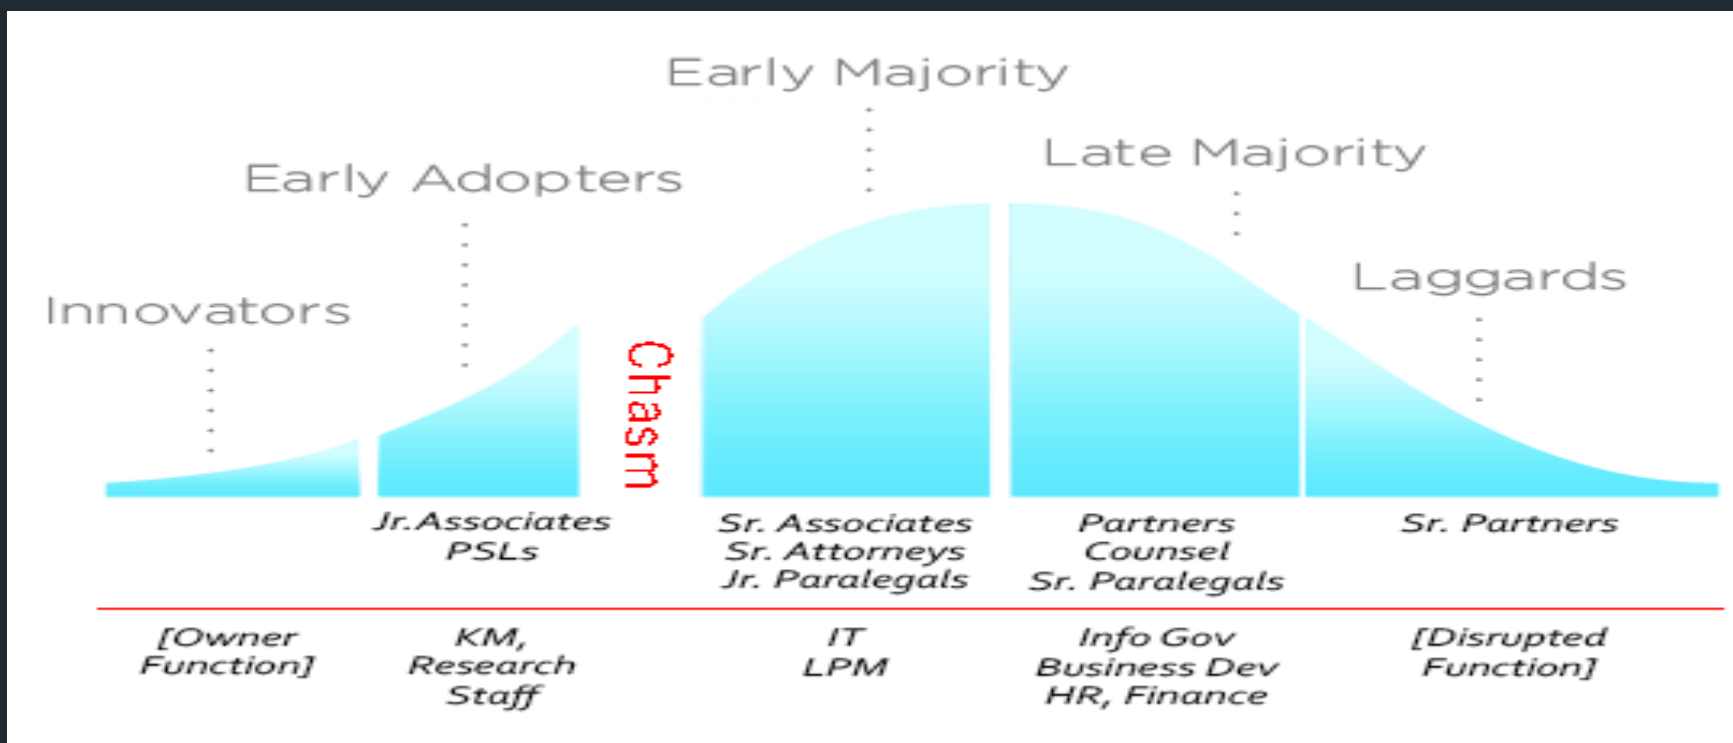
Early Majority

Early Adopters

Late Majority

Innovators

Laggards

Chasm

Jr.Associates
PSLs

Sr. Associates
Sr. Attorneys
Jr. Paralegals

Partners
Counsel
Sr. Paralegals

Sr. Partners

[Owner Function]

KM,
Research
Staff

IT
LPM

Info Gov
Business Dev
HR, Finance

[Disrupted Function]